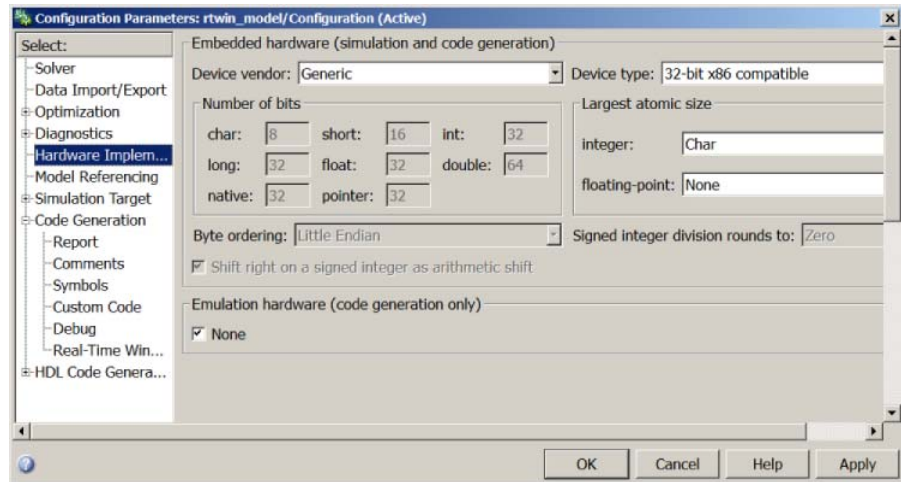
Configuration Parameters: rtwin_model/Configuration (Active)

Select:
Solver
Data Import/Export
Optimization
Diagnostics
Hardware Implem...
Model Referencing
Simulation Target
Code Generation
Report
Comments
Symbols
Custom Code
Debug
Real-Time Win...
HDL Code Genera...

Embedded hardware (simulation and code generation)

Device vendor: Generic
Device type: 32-bit x86 compatible

Number of bits

| char: | 8 | short: | 16 | int: | 32 |
|---|---|---|---|---|---|
| long: | 32 | float: | 32 | double: | 64 |
| native: | 32 | pointer: | 32 | | |

Largest atomic size

integer: Char

floating-point: None

Byte ordering: Little Endian
Signed integer division rounds to: Zero

Shift right on a signed integer as arithmetic shift

Emulation hardware (code generation only)

None

OK
Cancel
Help
Apply